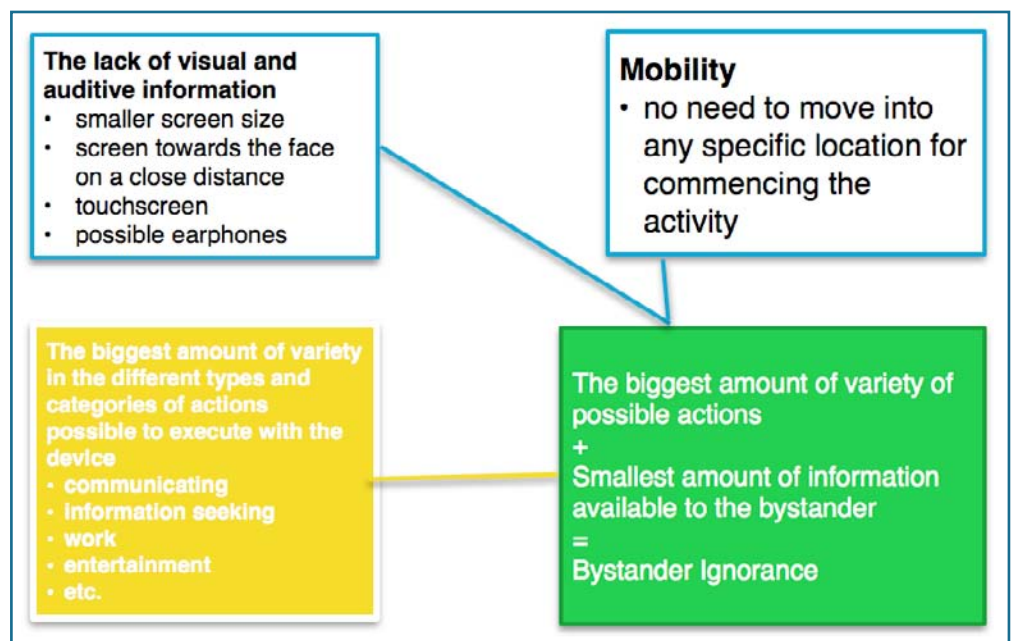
**The lack of visual and auditive information**
- smaller screen size
- screen towards the face on a close distance
- touchscreen
- possible earphones

**Mobility**
- no need to move into any specific location for commencing the activity

The biggest amount of variety in the different types and categories of actions possible to execute with the device
- communicating
- information seeking
- work
- entertainment
- etc.

The biggest amount of variety of possible actions
+
Smallest amount of information available to the bystander
=
Bystander Ignorance